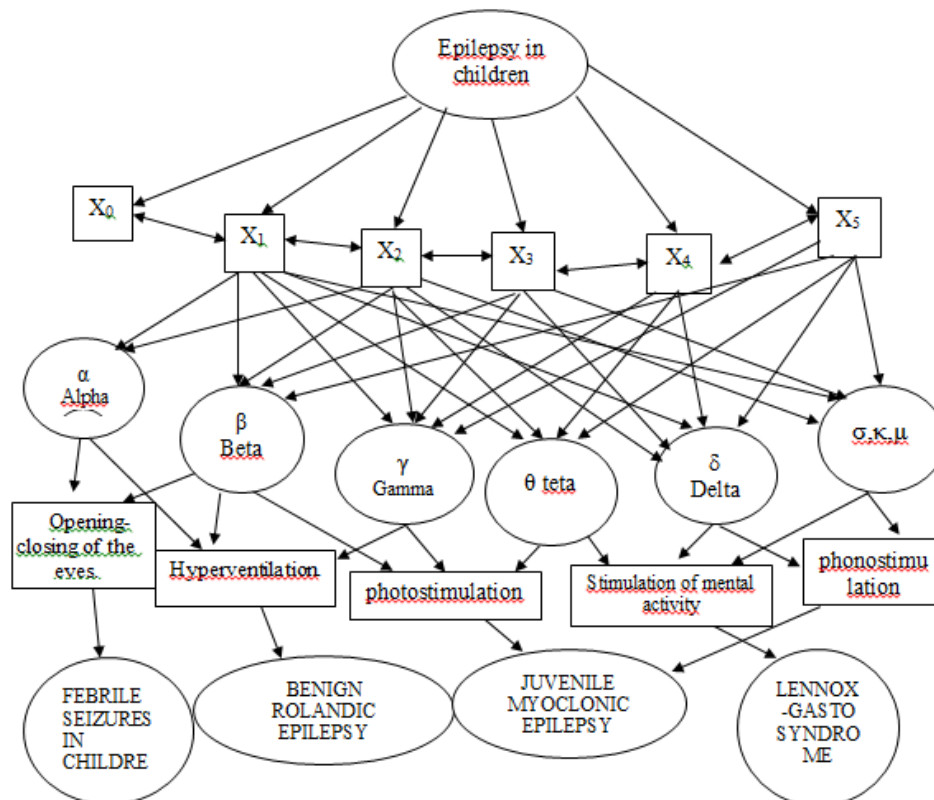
Epilepsy in children

$X_0$

$X_1$

$X_2$

$X_3$

$X_4$

$X_5$

α Alpha

β Beta

γ Gamma

θ teta

δ Delta

σ,κ,μ

Opening-closing of the eyes.

Hyperventilation

photostimulation

Stimulation of mental activity

phonostimulation

FEBRILE SEIZURES IN CHILDRE

BENIGN ROLANDIC EPILEPSY

JUVENILE MYOCLONIC EPILEPSY

LENNOX-GASTO SYNDROME